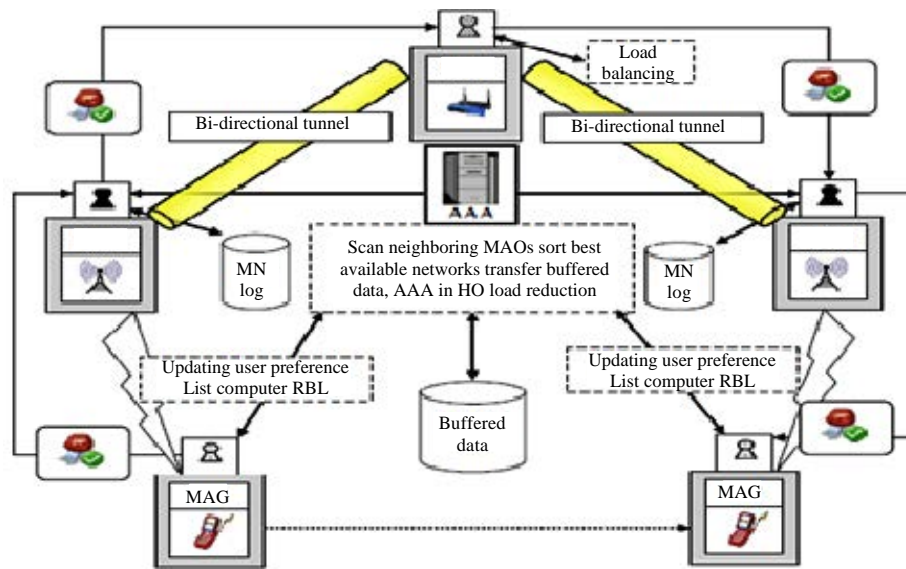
Load balancing

Bi-directional tunnel

Bi-directional tunnel

MN log

Scan neighboring MAOs sort best available networks transfer buffered data, AAA in HO load reduction

MN log

Updating user preference List computer RBL

Updating user preference List computer RBL

Buffered data

MAG

MAG